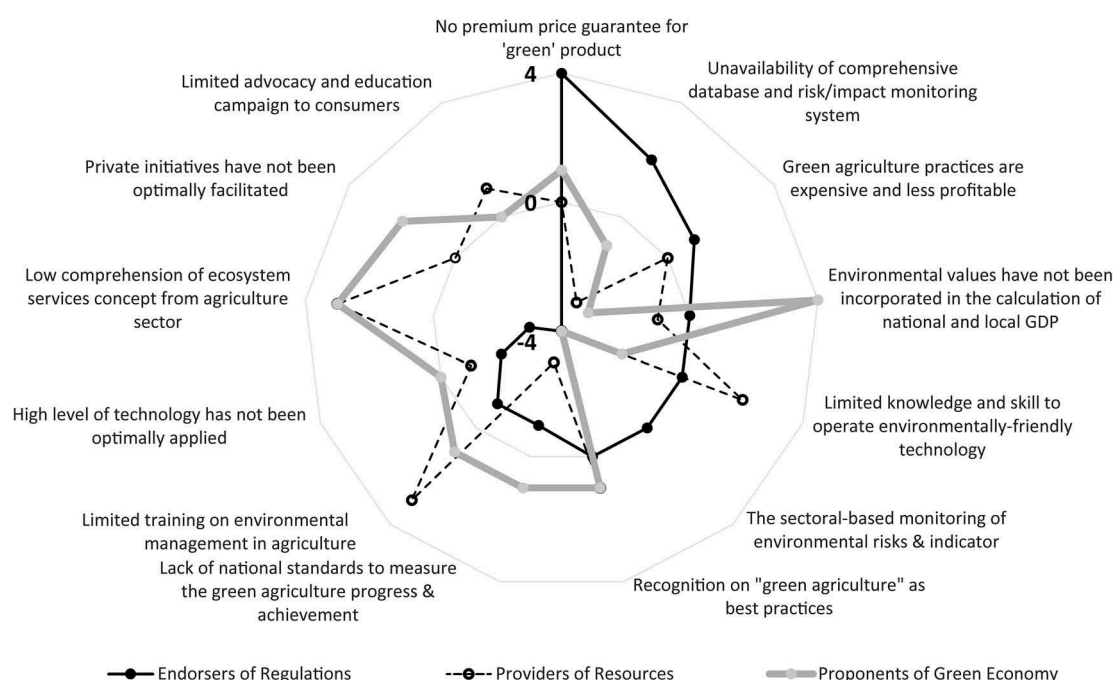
No premium price guarantee for 'green' product

4

Unavailability of comprehensive database and risk/impact monitoring system

Green agriculture practices are expensive and less profitable

Environmental values have not been incorporated in the calculation of national and local GDP

Limited knowledge and skill to operate environmentally-friendly technology

The sectoral-based monitoring of environmental risks & indicator

Recognition on "green agriculture" as best practices

Lack of national standards to measure the green agriculture progress & achievement

Limited training on environmental management in agriculture

High level of technology has not been optimally applied

Low comprehension of ecosystem services concept from agriculture sector

Private initiatives have not been optimally facilitated

Limited advocacy and education campaign to consumers

0

-4

Endorsers of Regulations

Providers of Resources

Proponents of Green Economy